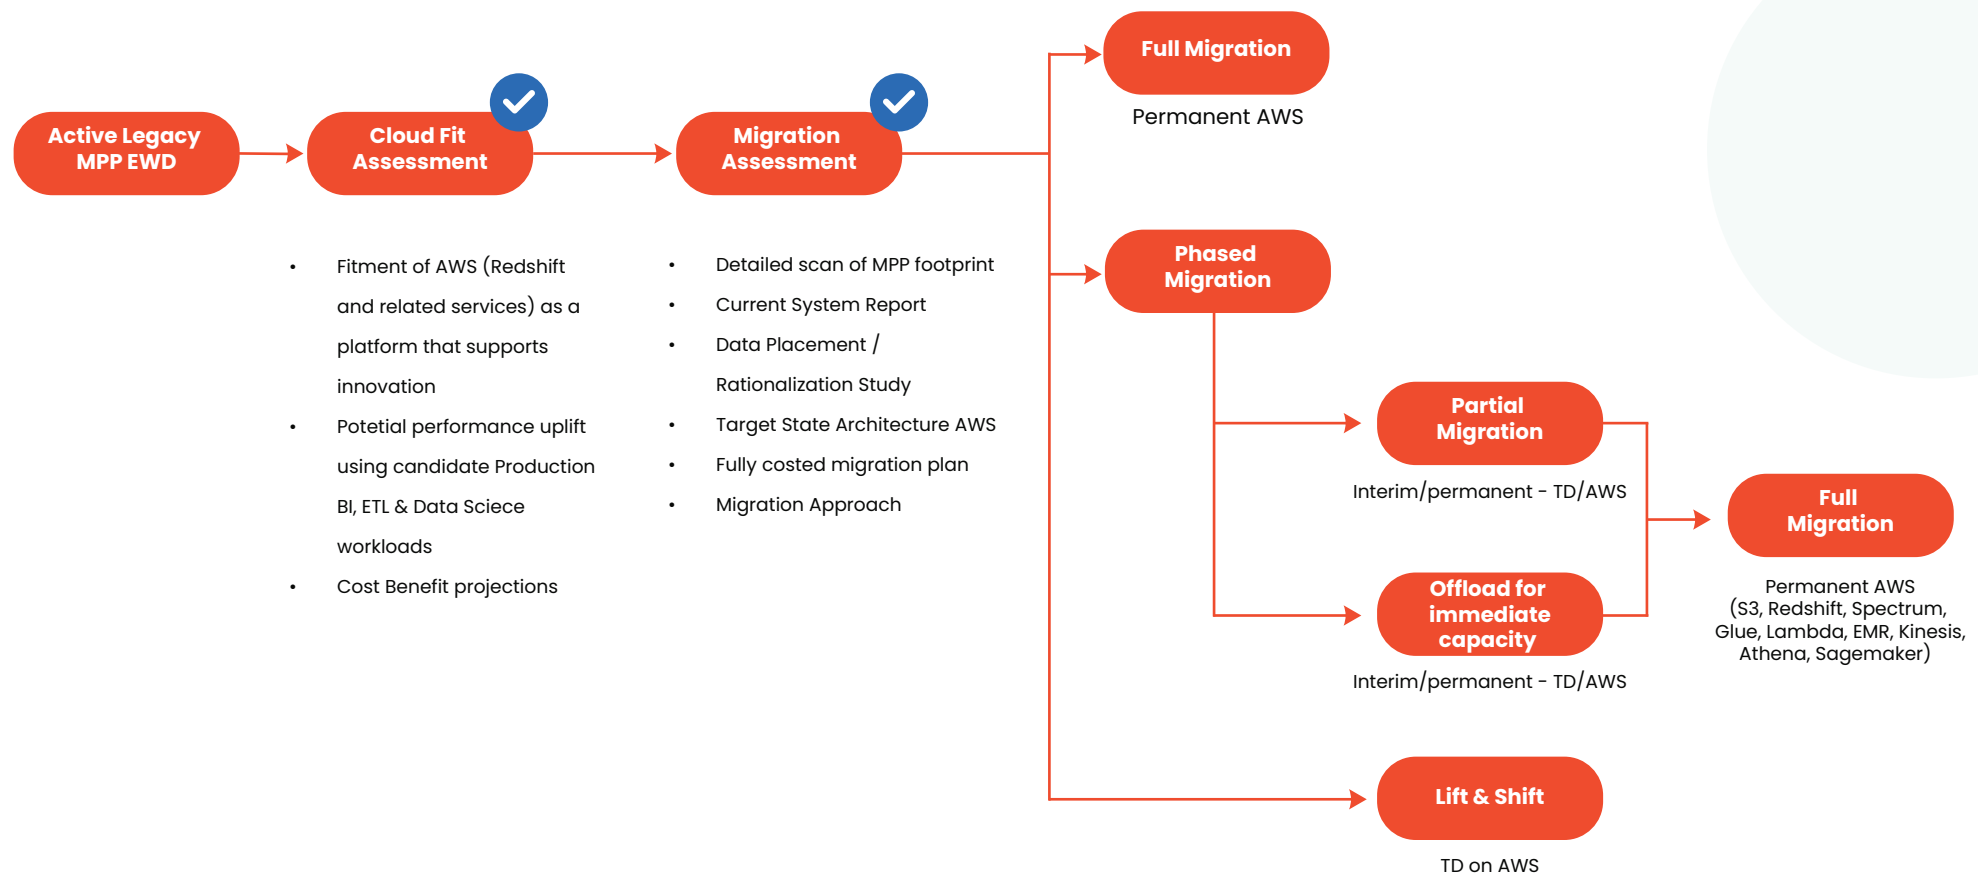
Active Legacy MPP EWD

Cloud Fit Assessment

Migration Assessment

Full Migration

Permanent AWS

Phased Migration

- Fitment of AWS (Redshift and related services) as a platform that supports innovation
- Potetial performance uplift using candidate Production BI, ETL & Data Scìece workloads
- Cost Benefit projections

- Detailed scan of MPP footprint
- Current System Report
- Data Placement / Rationalization Study
- Target State Architecture AWS
- Fully costed migration plan
- Migration Approach

Partial Migration

Interim/permanent - TD/AWS

Full Migration

Permanent AWS (S3, Redshift, Spectrum, Glue, Lambda, EMR, Kinesis, Athena, Sagemaker)

Offload for immediate capacity

Interim/permanent - TD/AWS

Lift & Shift

TD on AWS